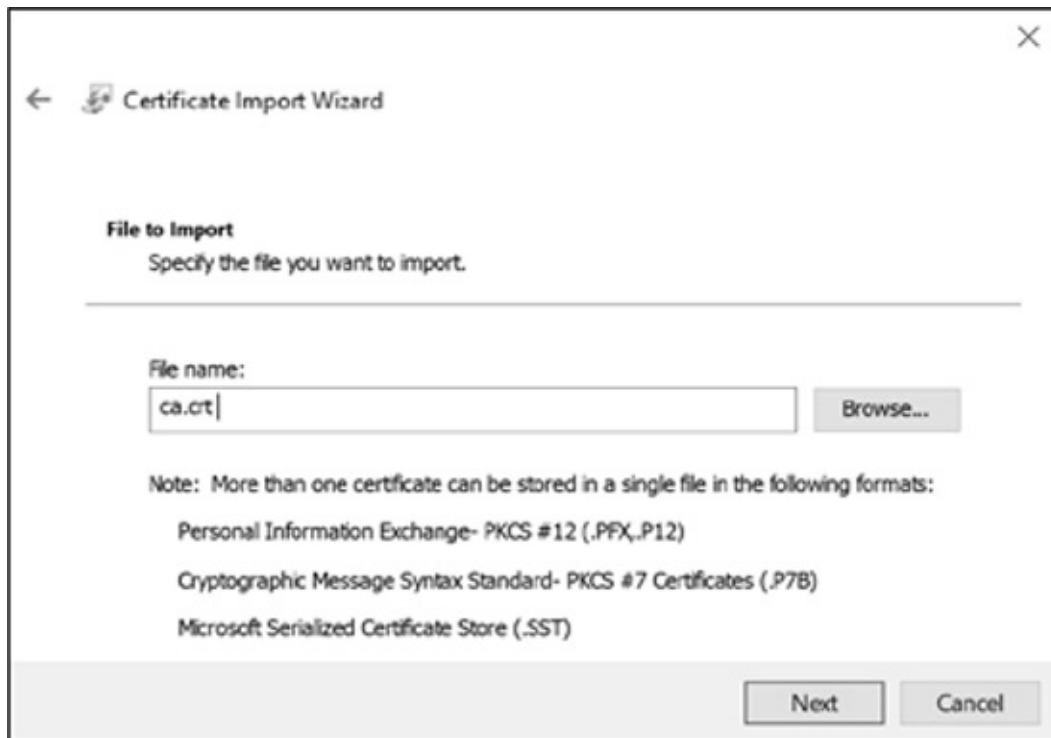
×

← Certificate Import Wizard

File to Import
Specify the file you want to import.

File name:
ca.crt

Browse...

Note: More than one certificate can be stored in a single file in the following formats:

Personal Information Exchange- PKCS #12 (.PFX,.P12)

Cryptographic Message Syntax Standard- PKCS #7 Certificates (.P7B)

Microsoft Serialized Certificate Store (.SST)

Next

Cancel